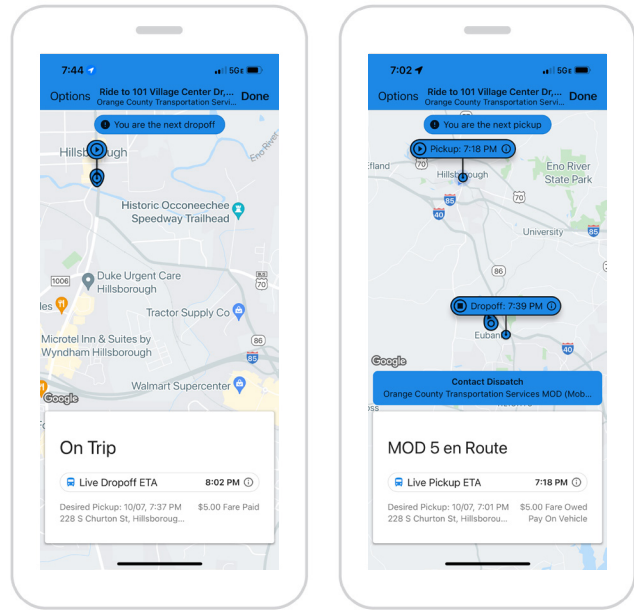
7:44
5G
Options
Ride to 101 Village Center Dr,...
Orange County Transportation Servi...
Done

You are the next dropoff

Hillsborough
Eno River
Historic Occoneechee Speedway Trailhead
1006
Duke Urgent Care Hillsborough
70
Tractor Supply Co
86
Microtel Inn & Suites by Wyndham Hillsborough
85
Walmart Supercenter
Google

On Trip

Live Dropoff ETA
8:02 PM

Desired Pickup: 10/07, 7:37 PM
228 S Churton St, Hillsboroug...
$5.00 Fare Paid

7:02
5G
Options
Ride to 101 Village Center Dr,...
Orange County Transportation Servi...
Done

You are the next pickup

Pickup: 7:18 PM
efland
Hillsborough
Eno River State Park
85
70
40
University
85
86
Dropoff: 7:39 PM
Euban
40
Google

Contact Dispatch
Orange County Transportation Services MOD (Mob...

MOD 5 en Route

Live Pickup ETA
7:18 PM

Desired Pickup: 10/07, 7:01 PM
228 S Churton St, Hillsborou...
$5.00 Fare Owed
Pay On Vehicle